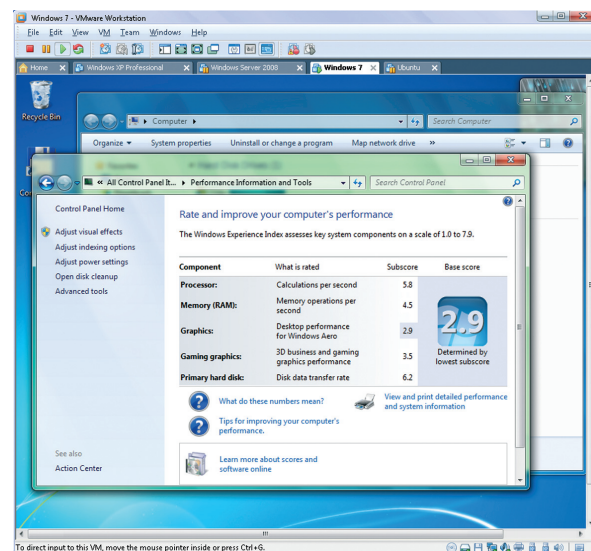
Windows 7 - VMware Workstation

File Edit View VM Team Windows Help

Home | Windows XP Professional | Windows Server 2008 | Windows 7 | Ubuntu

Recycle Bin

Computer

Search Computer

Organize ▾ System properties Uninstall or change a program Map network drive »

« All Control Panel It... ▸ Performance Information and Tools

Search Control Panel

Control Panel Home

Adjust visual effects

Adjust indexing options

Adjust power settings

Open disk cleanup

Advanced tools

Rate and improve your computer's performance

The Windows Experience Index assesses key system components on a scale of 1.0 to 7.9.

| Component | What is rated | Subscore | Base score |
|---|---|---|---|
| Processor: | Calculations per second | 5.8 | |
| Memory (RAM): | Memory operations per second | 4.5 | |
| Graphics: | Desktop performance for Windows Aero | 2.9 | 2.9 |
| Gaming graphics: | 3D business and gaming graphics performance | 3.5 | Determined by lowest subscore |
| Primary hard disk: | Disk data transfer rate | 6.2 | |

What do these numbers mean?

View and print detailed performance and system information

Tips for improving your computer's performance.

See also

Action Center

Learn more about scores and software online

To direct input to this VM, move the mouse pointer inside or press Ctrl+G.